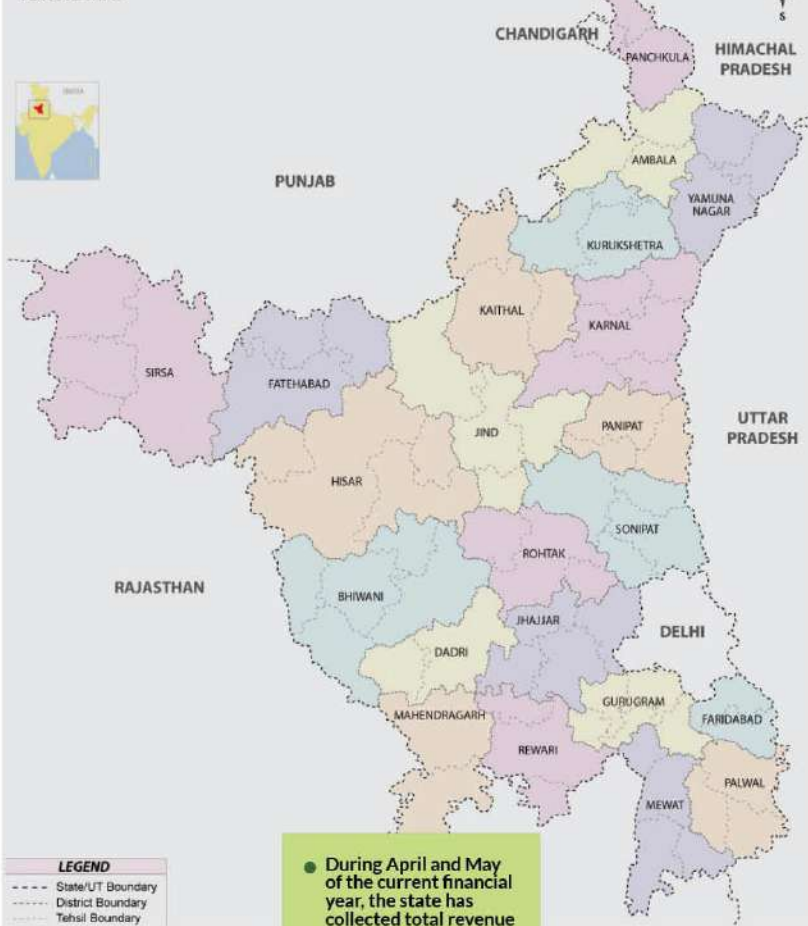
S

CHANDIGARH

HIMACHAL PRADESH

PANCHKULA

INDIA

PUNJAB

AMBALA

YAMUNA NAGAR

KURUKSHETRA

KAITHAL

KARNAL

SIRSA

FATEHABAD

UTTAR PRADESH

JIND

PANIPAT

HISAR

SONIPAT

ROHTAK

RAJASTHAN

BHIWANI

JHAJJAR

DELHI

DADRI

GURUGRAM

FARIDABAD

MAHENDRAGARH

REWARI

PALWAL

MEWAT

LEGEND

State/UT Boundary

District Boundary

Tehsil Boundary

During April and May of the current financial year, the state has collected total revenue